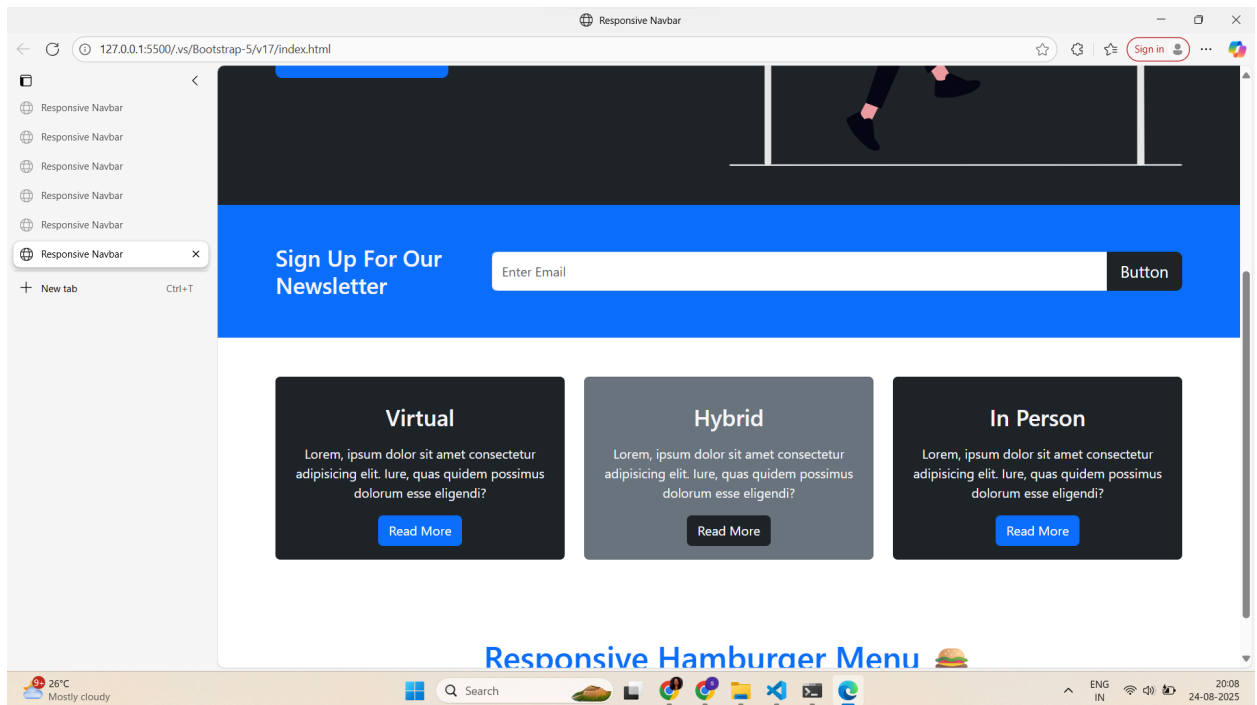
Responsive Navbar

127.0.0.1:5500/.vs/Bootstrap-5/v17/index.html

Sign in

Responsive Navbar
Responsive Navbar
Responsive Navbar
Responsive Navbar
Responsive Navbar
Responsive Navbar

New tab Ctrl+T

Sign Up For Our Newsletter

Enter Email

Button

Virtual

Lorem, ipsum dolor sit amet consectetur adipisicing elit. Iure, quas quidem possimus dolorum esse eligendi?

Read More

Hybrid

Lorem, ipsum dolor sit amet consectetur adipisicing elit. Iure, quas quidem possimus dolorum esse eligendi?

Read More

In Person

Lorem, ipsum dolor sit amet consectetur adipisicing elit. Iure, quas quidem possimus dolorum esse eligendi?

Read More

Responsive Hamburger Menu 🍔

9+ 26°C Mostly cloudy

Search

ENG IN

20:08 24-08-2025